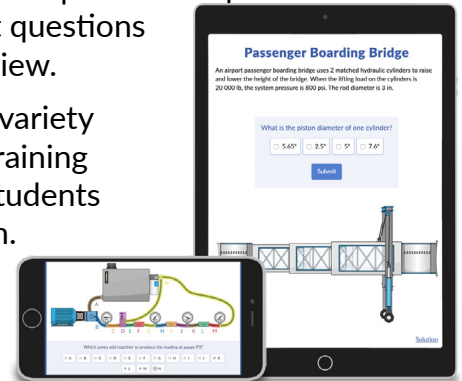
t questions
iew.

variety
raining
tudents
n.

Passenger Boarding Bridge

An airport passenger boarding bridge uses 2 matched hydraulic cylinders to raise and lower the height of the bridge. When the lifting load on the cylinders is 20 000 lb, the system pressure is 800 psi. The rod diameter is 3 in.

What is the piston diameter of one cylinder?

5.65"
2.5"
5"
7.6"

Submit

Solution

A
B
C D E F G H I J K L M

Which zones add together to produce the reading at gauge P3?

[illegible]